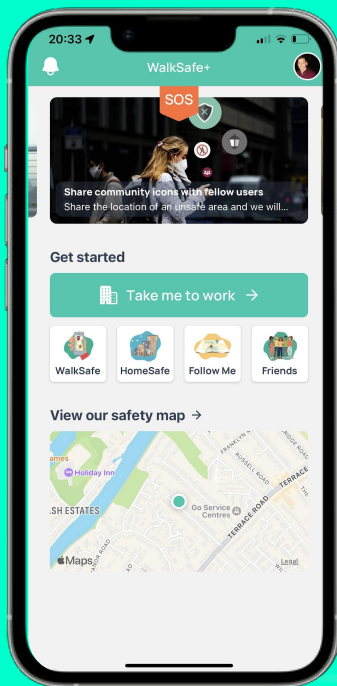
20:33

WalkSafe+

SOS

Share community icons with fellow users

Share the location of an unsafe area and we will...

Get started

Take me to work →

WalkSafe

HomeSafe

Follow Me

Friends

View our safety map →

Holiday Inn

ames

SH ESTATES

Go Service Centres

TERRACE ROAD

TERRACE

RUSSELL ROAD

FRANKLYN

BRIDGE ROAD

Maps

Legal